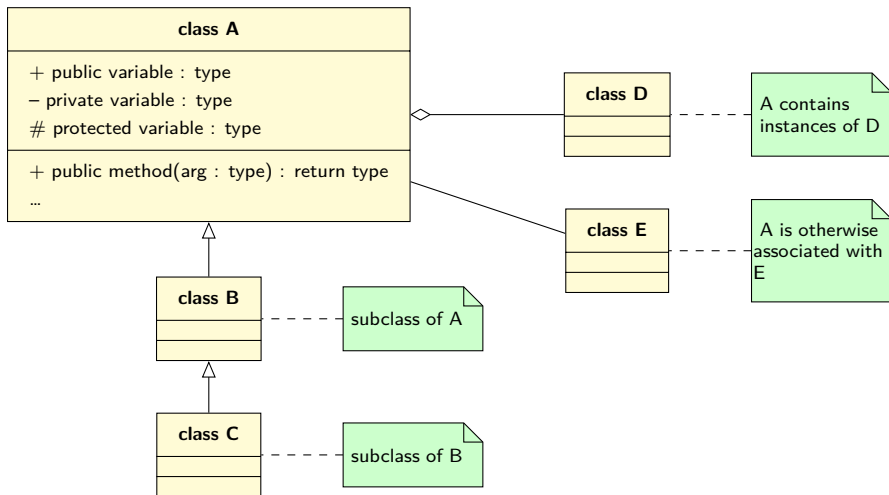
class A

+ public variable : type
– private variable : type
# protected variable : type

+ public method(arg : type) : return type
...

class D

A contains instances of D

class E

A is otherwise associated with E

class B

subclass of A

class C

subclass of B